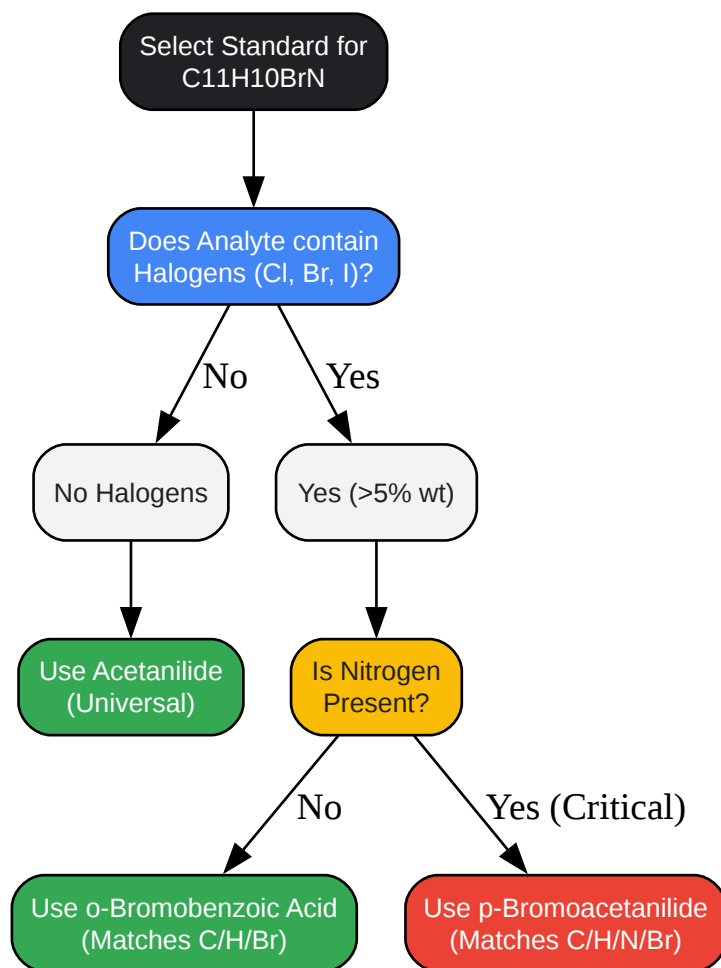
Select Standard for C11H10BrN

Does Analyte contain Halogens (Cl, Br, I)?

No

Yes

No Halogens

Yes (>5% wt)

Use Acetanilide (Universal)

Is Nitrogen Present?

No

Yes (Critical)

Use o-Bromobenzoic Acid (Matches C/H/Br)

Use p-Bromoacetanilide (Matches C/H/N/Br)